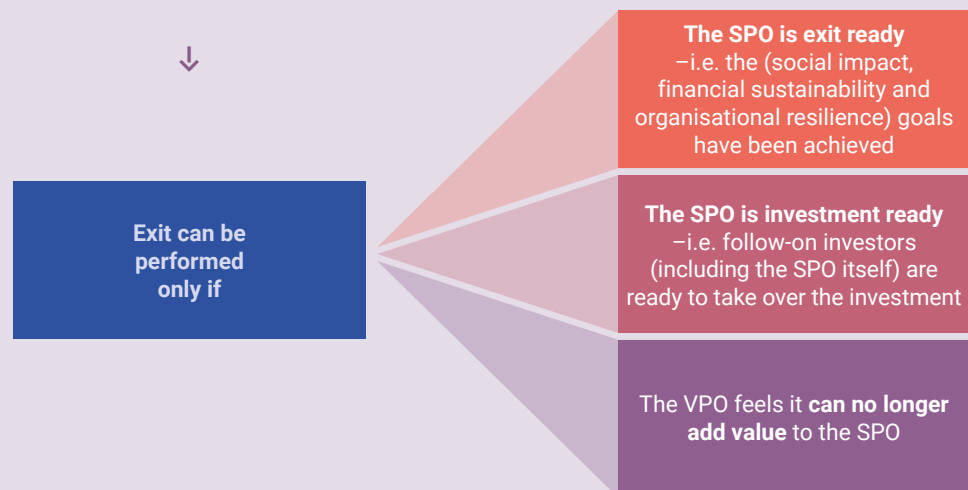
↓

Exit can be performed only if

**The SPO is exit ready** –i.e. the (social impact, financial sustainability and organisational resilience) goals have been achieved

**The SPO is investment ready** –i.e. follow-on investors (including the SPO itself) are ready to take over the investment

The VPO feels it **can no longer add value** to the SPO